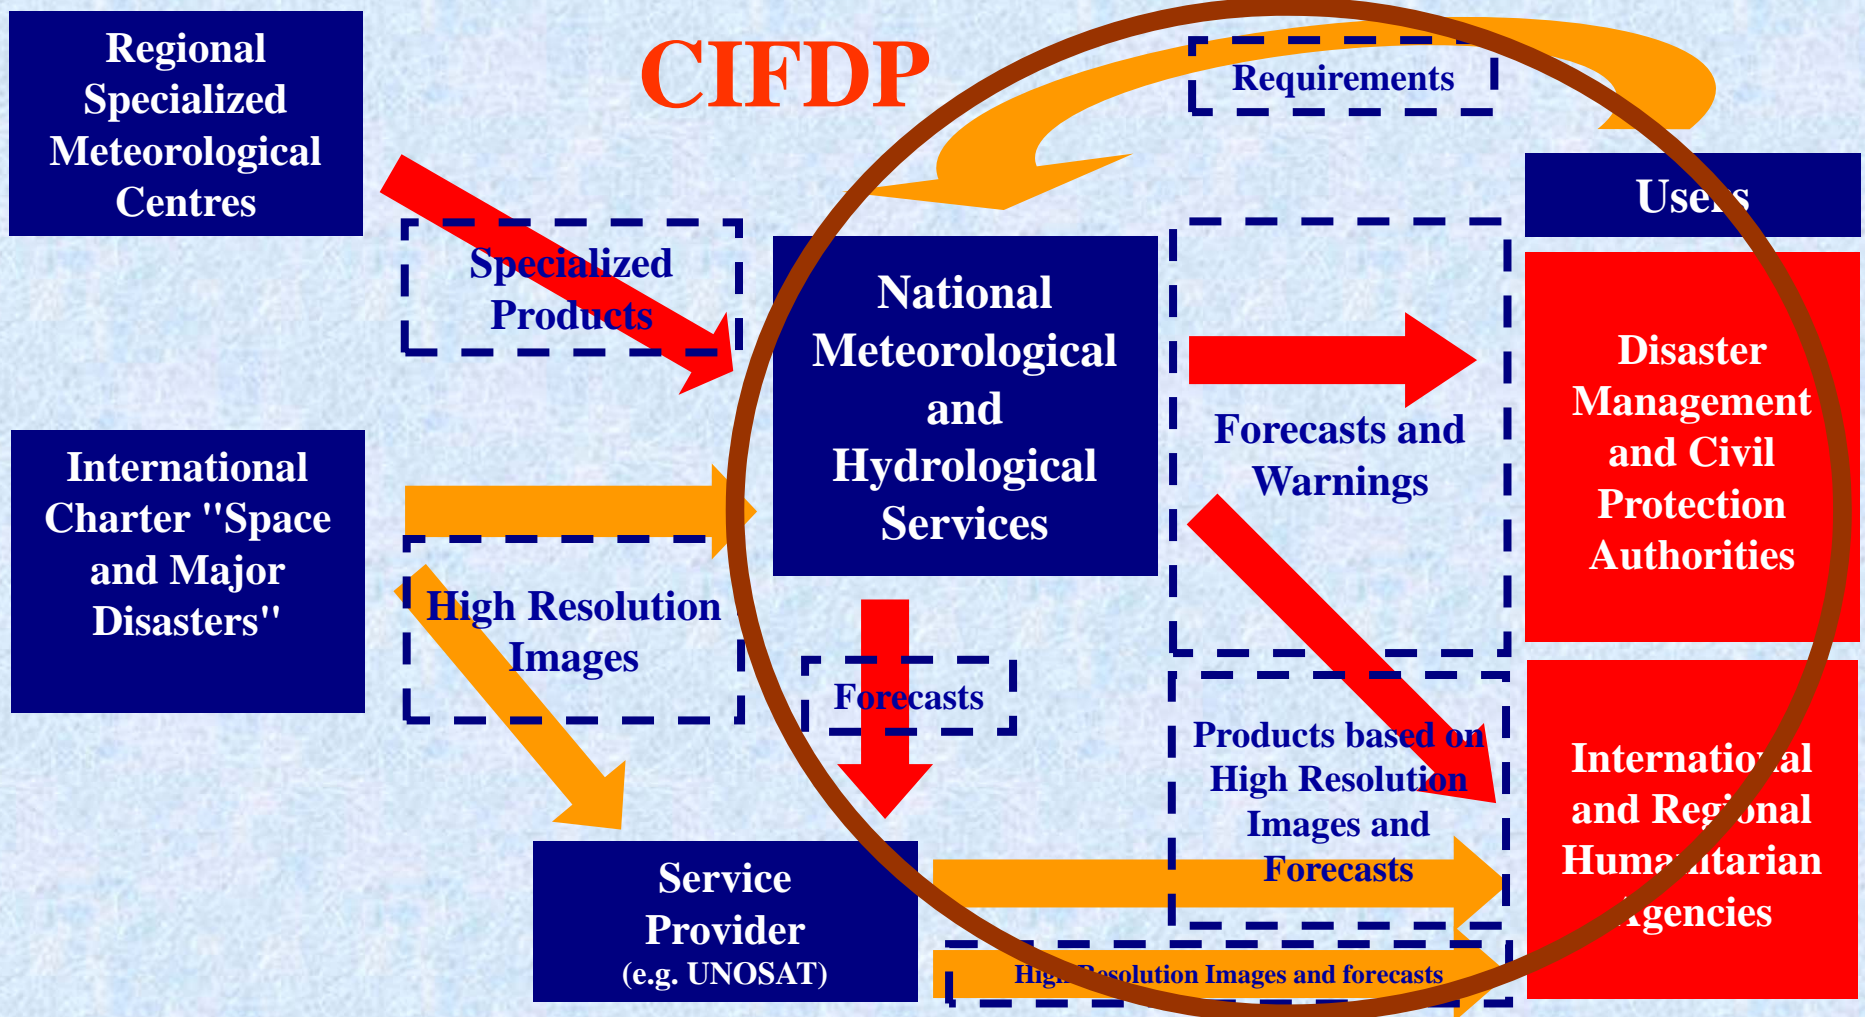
CIFDP

Regional Specialized Meteorological Centres

Requirements

Users

Specialized Products

National Meteorological and Hydrological Services

Forecasts and Warnings

Disaster Management and Civil Protection Authorities

International Charter "Space and Major Disasters"

High Resolution Images

Forecasts

Products based on High Resolution Images and Forecasts

International and Regional Humanitarian Agencies

Service Provider (e.g. UNOSAT)

High Resolution Images and forecasts